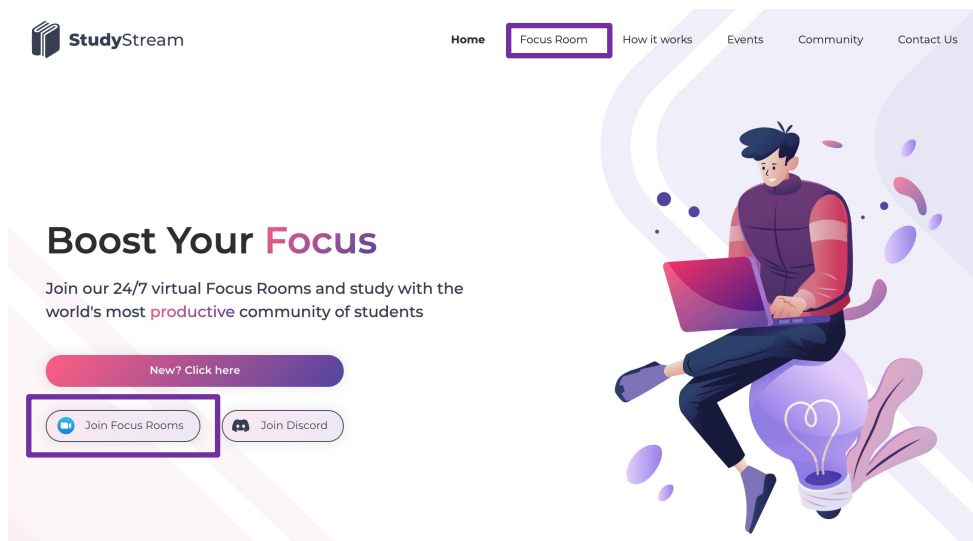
StudyStream

Home Focus Room How it works Events Community Contact Us

Boost Your Focus

Join our 24/7 virtual Focus Rooms and study with the world's most productive community of students

New? Click here

Join Focus Rooms Join Discord